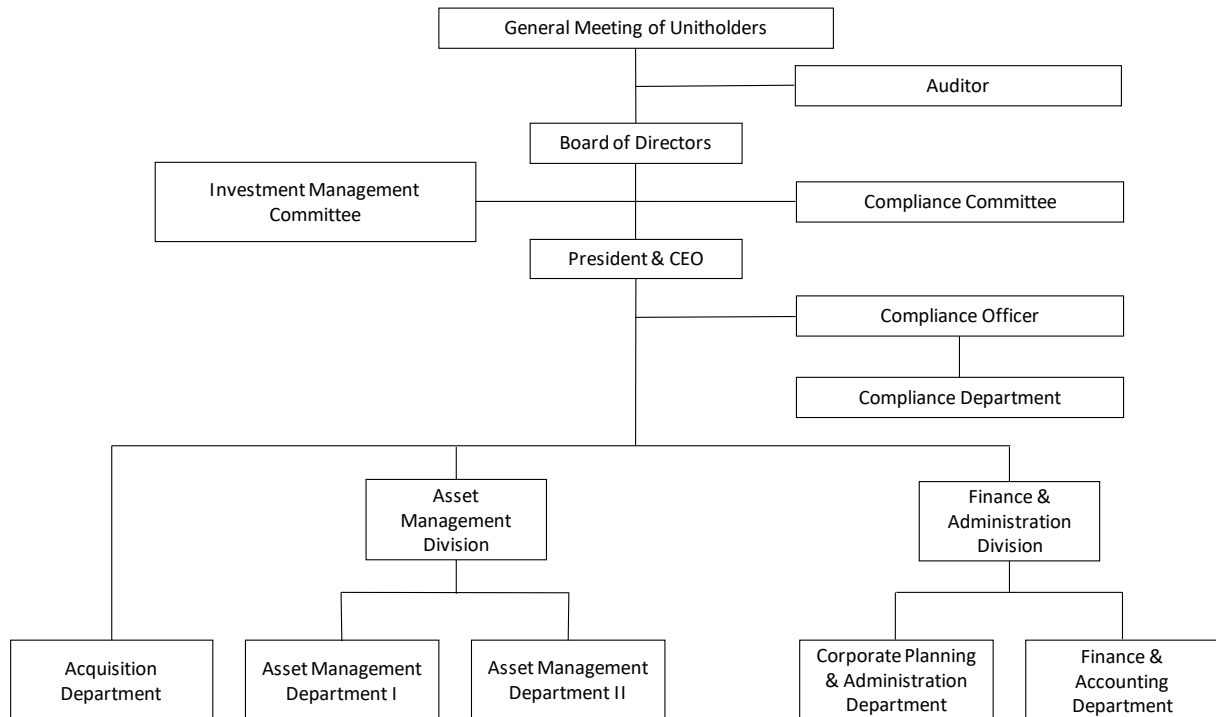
General Meeting of Unitholders

Auditor

Board of Directors

Investment Management Committee

Compliance Committee

President & CEO

Compliance Officer

Compliance Department

Asset Management Division

Finance & Administration Division

Acquisition Department

Asset Management Department I

Asset Management Department II

Corporate Planning & Administration Department

Finance & Accounting Department